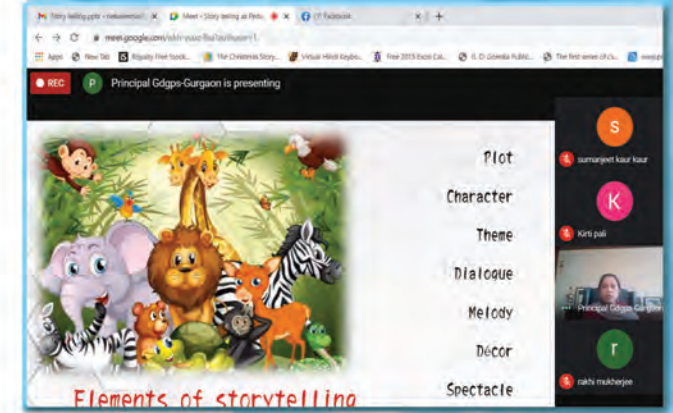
Story telling.pptx - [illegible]
Meet - Story telling at Redu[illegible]
(7) Facebook
meet.google.com/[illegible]
Apps
New Tab
Royalty Free Stock...
The Christmas Story...
Virtual Hindi Keybo...
Free 2015 Excel Cal...
G. D. Goenka Public...
The first series of ch...
REC
P
Principal Gdgps-Gurgaon is presenting
Plot
Character
Theme
Dialogue
Melody
Décor
Spectacle
Elements of storytelling
S
sumanjeet kaur kaur
K
Kirti pali
Principal Gdgps-Gurgaon
r
rakhi mukherjee